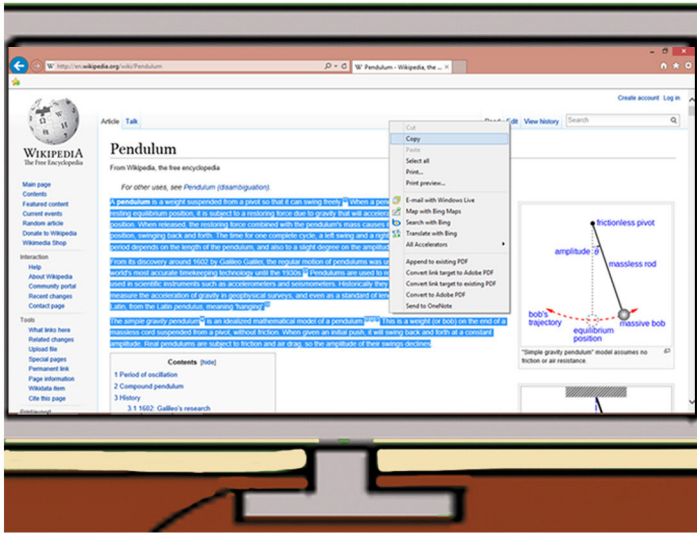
W http://en.wikipedia.org/wiki/Pendulum

W Pendulum - Wikipedia, the ...

Create account Log in

Article Talk

Read Edit View history Search

WIKIPEDIA
The Free Encyclopedia

Main page
Contents
Featured content
Current events
Random article
Donate to Wikipedia
Wikimedia Shop

Interaction
Help
About Wikipedia
Community portal
Recent changes
Contact page

Tools
What links here
Related changes
Upload file
Special pages
Permanent link
Page information
Wikidata item
Cite this page

Pendulum

From Wikipedia, the free encyclopedia

For other uses, see Pendulum (disambiguation).

A pendulum is a weight suspended from a pivot so that it can swing freely. When a pen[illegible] resting equilibrium position, it is subject to a restoring force due to gravity that will accele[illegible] position. When released, the restoring force combined with the pendulum's mass causes i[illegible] position, swinging back and forth. The time for one complete cycle, a left swing and a righ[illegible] period depends on the length of the pendulum, and also to a slight degree on the amplitud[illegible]

From its discovery around 1602 by Galileo Galilei, the regular motion of pendulums was u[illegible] world's most accurate timekeeping technology until the 1930s. Pendulums are used to re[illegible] used in scientific instruments such as accelerometers and seismometers. Historically they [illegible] measure the acceleration of gravity in geophysical surveys, and even as a standard of len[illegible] Latin, from the Latin pendulus, meaning 'hanging'.

The simple gravity pendulum is an idealized mathematical model of a pendulum. This is a weight (or bob) on the end of a massless cord suspended from a pivot, without friction. When given an initial push, it will swing back and forth at a constant amplitude. Real pendulums are subject to friction and air drag, so the amplitude of their swings declines.

Contents [hide]
1 Period of oscillation
2 Compound pendulum
3 History
3.1 1602: Galileo's research

Cut
Copy
Paste
Select all
Print...
Print preview...
E-mail with Windows Live
Map with Bing Maps
Search with Bing
Translate with Bing
All Accelerators
Append to existing PDF
Convert link target to Adobe PDF
Convert link target to existing PDF
Convert to Adobe PDF
Send to OneNote

frictionless pivot
amplitude θ
massless rod
bob's trajectory
equilibrium position
massive bob

"Simple gravity pendulum" model assumes no friction or air resistance.